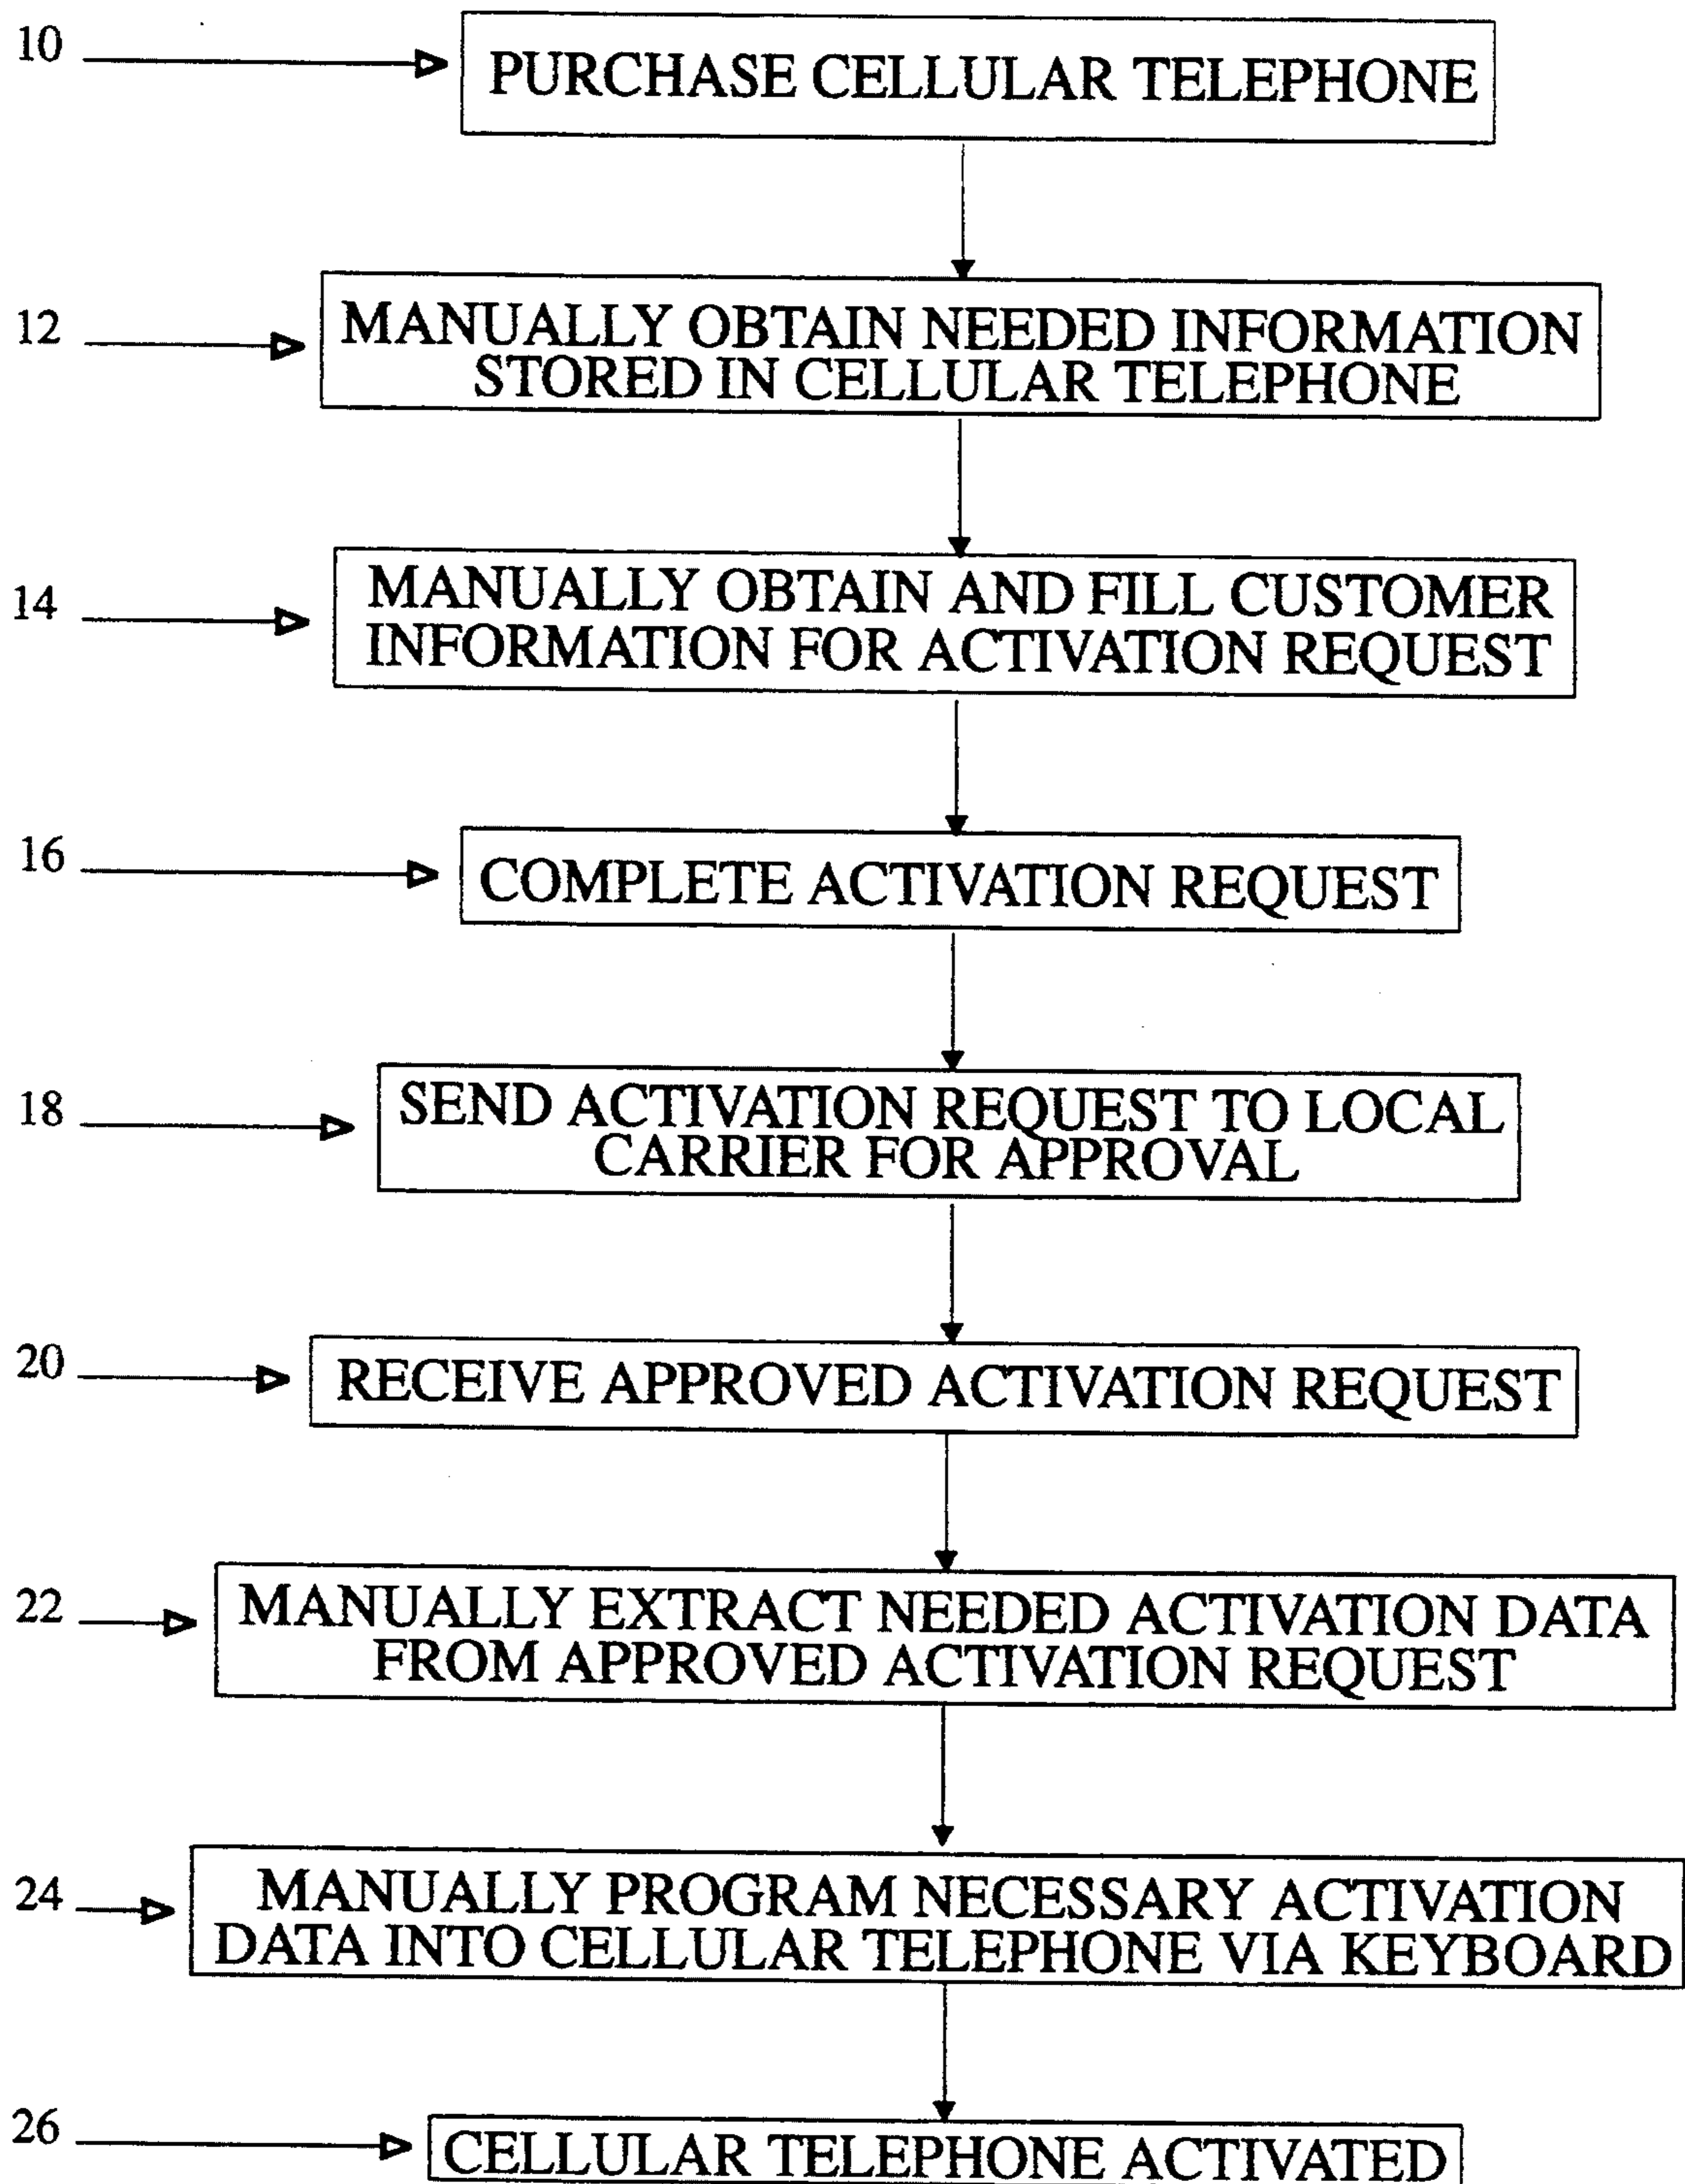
10
PURCHASE CELLULAR TELEPHONE

12
MANUALLY OBTAIN NEEDED INFORMATION STORED IN CELLULAR TELEPHONE

14
MANUALLY OBTAIN AND FILL CUSTOMER INFORMATION FOR ACTIVATION REQUEST

16
COMPLETE ACTIVATION REQUEST

18
SEND ACTIVATION REQUEST TO LOCAL CARRIER FOR APPROVAL

20
RECEIVE APPROVED ACTIVATION REQUEST

22
MANUALLY EXTRACT NEEDED ACTIVATION DATA FROM APPROVED ACTIVATION REQUEST

24
MANUALLY PROGRAM NECESSARY ACTIVATION DATA INTO CELLULAR TELEPHONE VIA KEYBOARD

26
CELLULAR TELEPHONE ACTIVATED